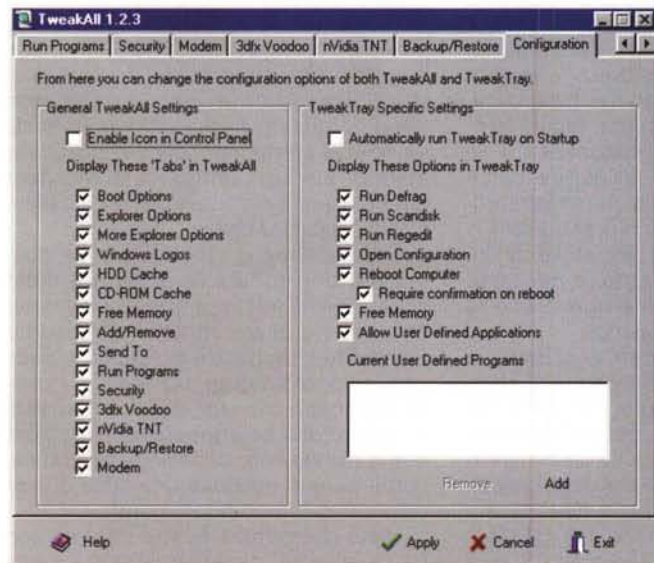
TweakAll 1.2.3

Run Programs | Security | Modem | 3dfx Voodoo | nVidia TNT | Backup/Restore | Configuration

From here you can change the configuration options of both TweakAll and TweakTray.

General TweakAll Settings

Enable Icon in Control Panel

Display These 'Tabs' in TweakAll

Boot Options
Explorer Options
More Explorer Options
Windows Logos
HDD Cache
CD-ROM Cache
Free Memory
Add/Remove
Send To
Run Programs
Security
3dfx Voodoo
nVidia TNT
Backup/Restore
Modem

TweakTray Specific Settings

Automatically run TweakTray on Startup

Display These Options in TweakTray

Run Defrag
Run Scandisk
Run Regedit
Open Configuration
Reboot Computer
Require confirmation on reboot
Free Memory
Allow User Defined Applications

Current User Defined Programs

Remove
Add

Help
Apply
Cancel
Exit